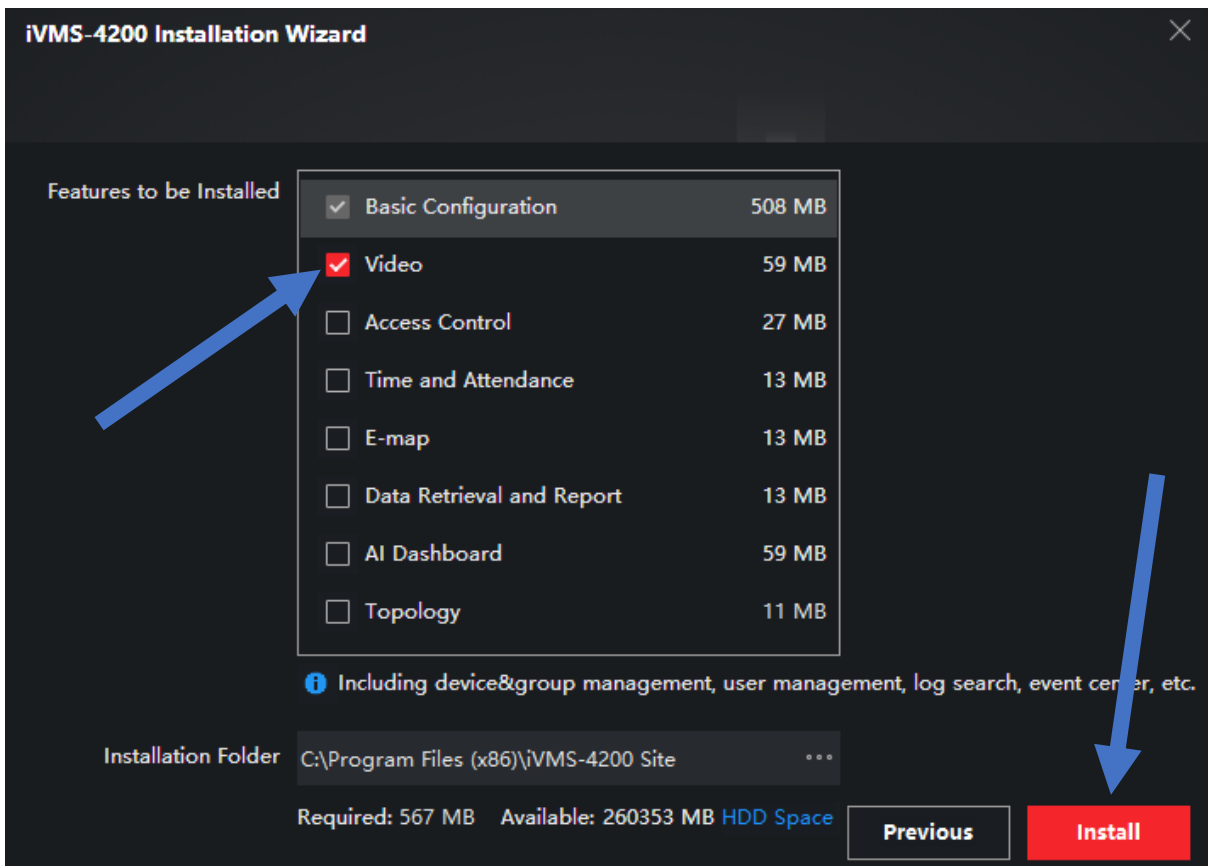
iVMS-4200 Installation Wizard

Features to be Installed

| Feature | Size |
|---|---|
| Basic Configuration | 508 MB |
| Video | 59 MB |
| Access Control | 27 MB |
| Time and Attendance | 13 MB |
| E-map | 13 MB |
| Data Retrieval and Report | 13 MB |
| AI Dashboard | 59 MB |
| Topology | 11 MB |

Including device&group management, user management, log search, event center, etc.

Installation Folder C:\Program Files (x86)\iVMS-4200 Site

Required: 567 MB Available: 260353 MB HDD Space

Previous

Install